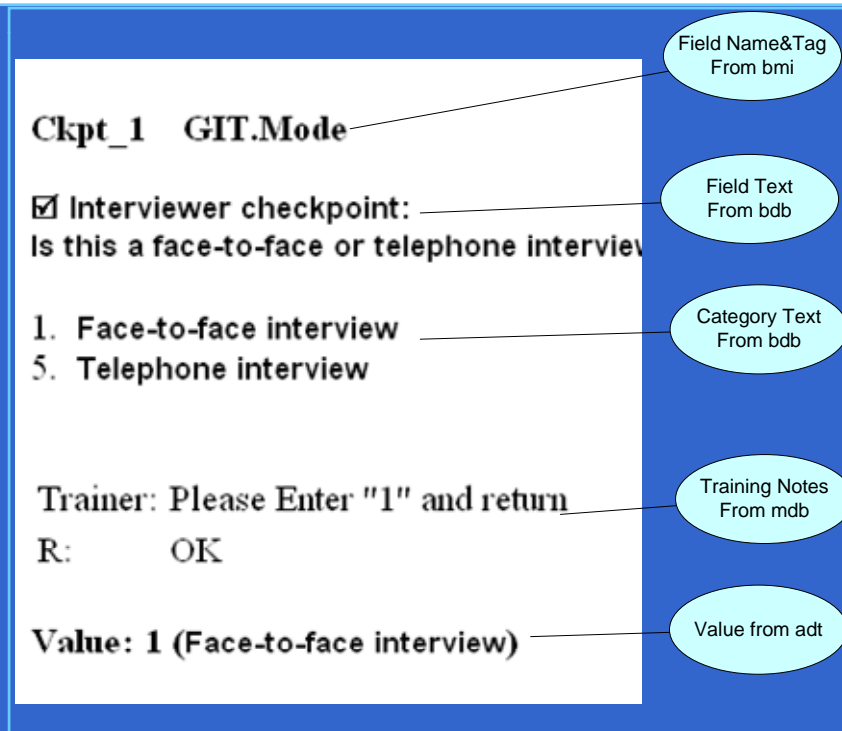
Ckpt_1 GIT.Mode

Field Name&Tag From bmi

☑ Interviewer checkpoint:
Is this a face-to-face or telephone intervie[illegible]

Field Text From bdb

1. Face-to-face interview
5. Telephone interview

Category Text From bdb

Trainer: Please Enter "1" and return
R: OK

Training Notes From mdb

Value: 1 (Face-to-face interview)

Value from adt